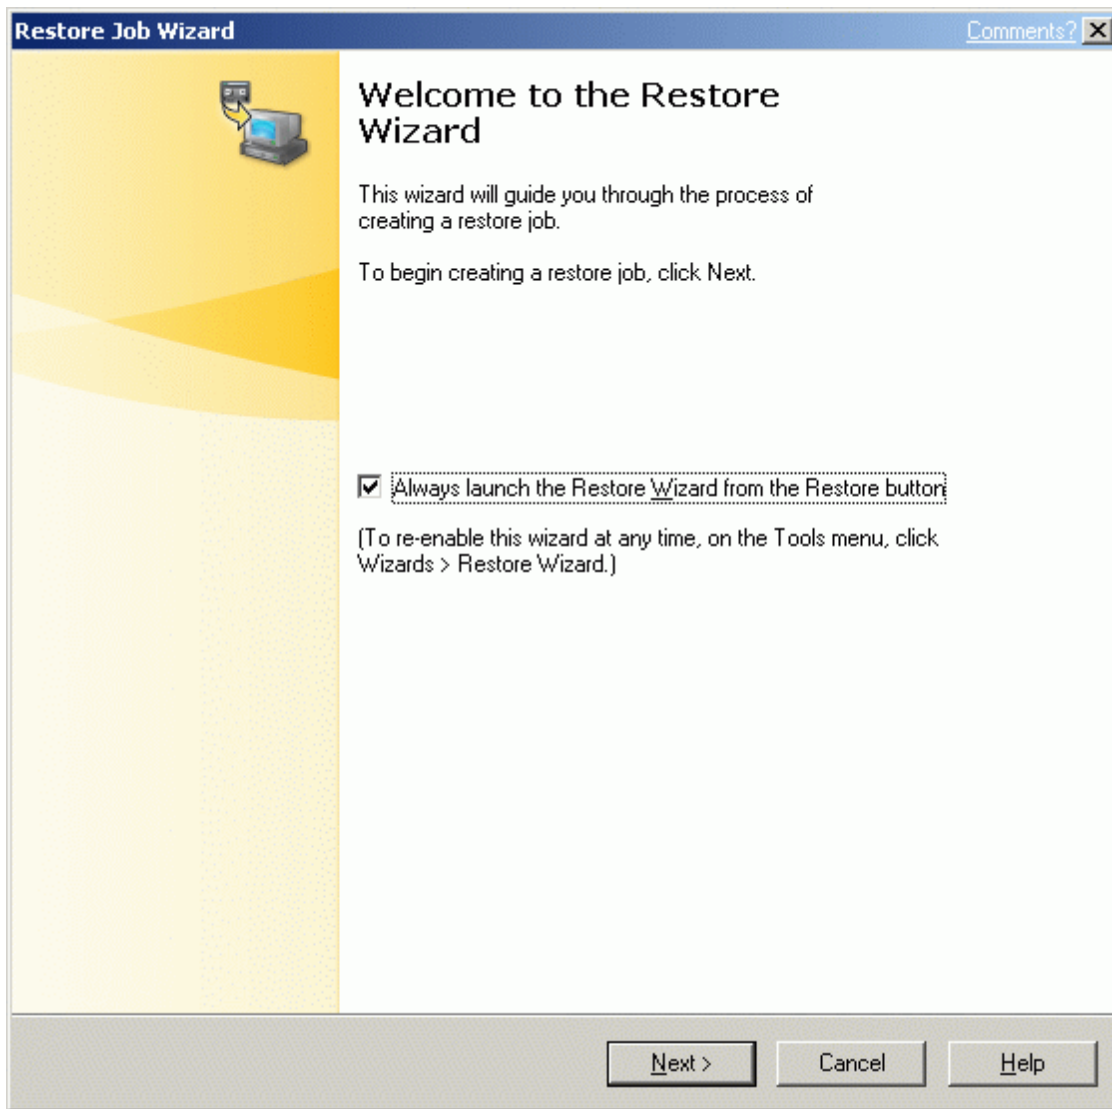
Restore Job Wizard

Comments?

Welcome to the Restore Wizard

This wizard will guide you through the process of creating a restore job.

To begin creating a restore job, click Next.

Always launch the Restore Wizard from the Restore button

(To re-enable this wizard at any time, on the Tools menu, click Wizards > Restore Wizard.)

Next >

Cancel

Help